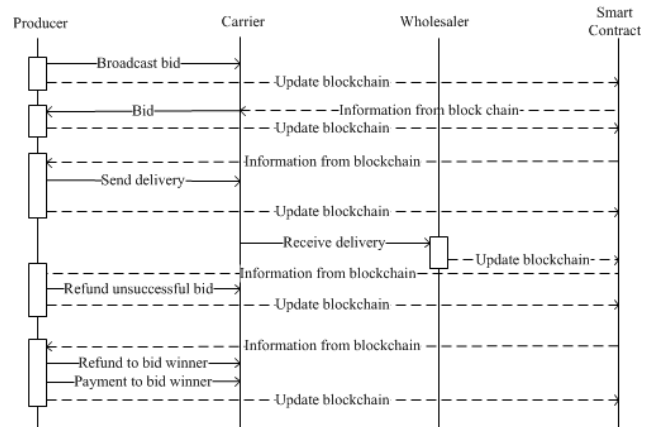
Producer
Carrier
Wholesaler
Smart Contract

Broadcast bid
Update blockchain
Bid
Information from block chain
Update blockchain
Information from blockchain
Send delivery
Update blockchain
Receive delivery
Update blockchain
Information from blockchain
Refund unsuccessful bid
Update blockchain
Information from blockchain
Refund to bid winner
Payment to bid winner
Update blockchain